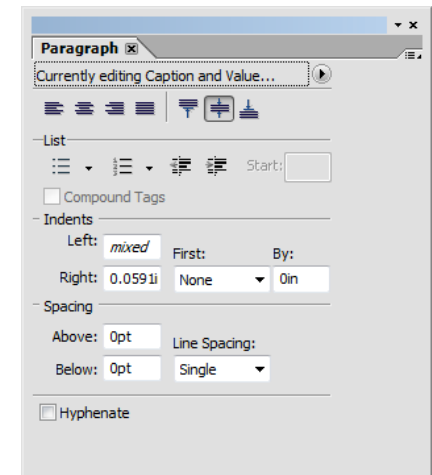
Paragraph

Currently editing Caption and Value...

List

Start:

Compound Tags

Indents

Left: mixed

First:

By:

Right: 0.0591i

None

0in

Spacing

Above: 0pt

Line Spacing:

Below: 0pt

Single

Hyphenate